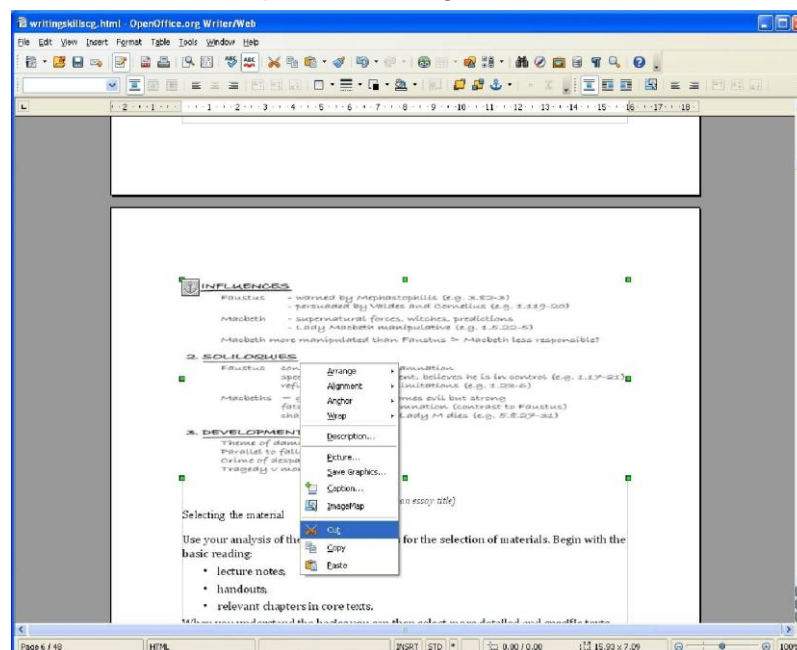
writingskillscg.html - OpenOffice.org Writer/Web

File Edit View Insert Format Table Tools Window Help

1. INFLUENCES
Faustus - warned by Mephistophilis (e.g. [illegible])
- persuaded by Valdes and Cornelius (e.g. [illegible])
Macbeth - supernatural forces, witches, predictions
- Lady Macbeth manipulative (e.g. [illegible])
Macbeth more manipulated than Faustus > Macbeth less responsible?

2. SOLILOQUIES
Faustus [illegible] damnation
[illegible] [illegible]nt, believes he is in control (e.g. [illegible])
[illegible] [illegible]imitations (e.g. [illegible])
Macbeths — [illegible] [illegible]mes evil but strong
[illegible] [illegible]nation (contrast to Faustus)
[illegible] Lady M dies (e.g. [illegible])

3. DEVELOPMENT
Theme of dam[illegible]
Parallel to fall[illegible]
Crime of despa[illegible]
Tragedy v mo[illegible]

Arrange
Alignment
Anchor
Wrap
Description...
Picture...
Save Graphics...
Caption...
ImageMap
Cut
Copy
Paste

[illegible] an essay title)

Selecting the material

Use your analysis of the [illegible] for the selection of materials. Begin with the basic reading:

• lecture notes;
• handouts;
• relevant chapters in core texts.

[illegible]

Page 6 / 48 HTML INSRT STD * 0.00 / 0.00 15.93 x 7.09 100%